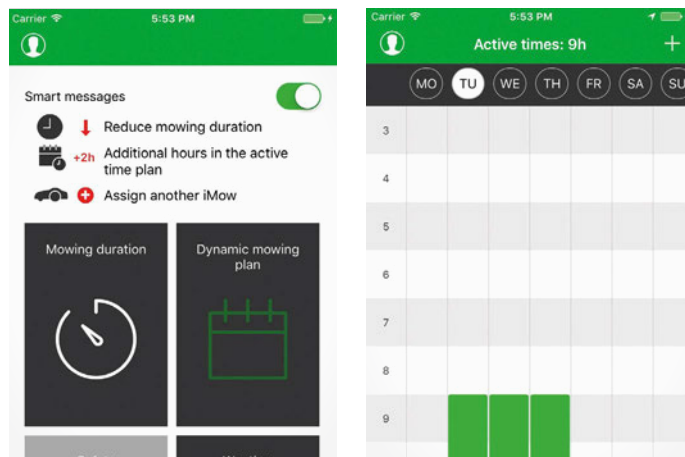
Carrier 5:53 PM

Smart messages

Reduce mowing duration

+2h Additional hours in the active time plan

Assign another iMow

Mowing duration

Dynamic mowing plan

Carrier 5:53 PM

Active times: 9h

+

MO TU WE TH FR SA SU

3

4

5

6

7

8

9